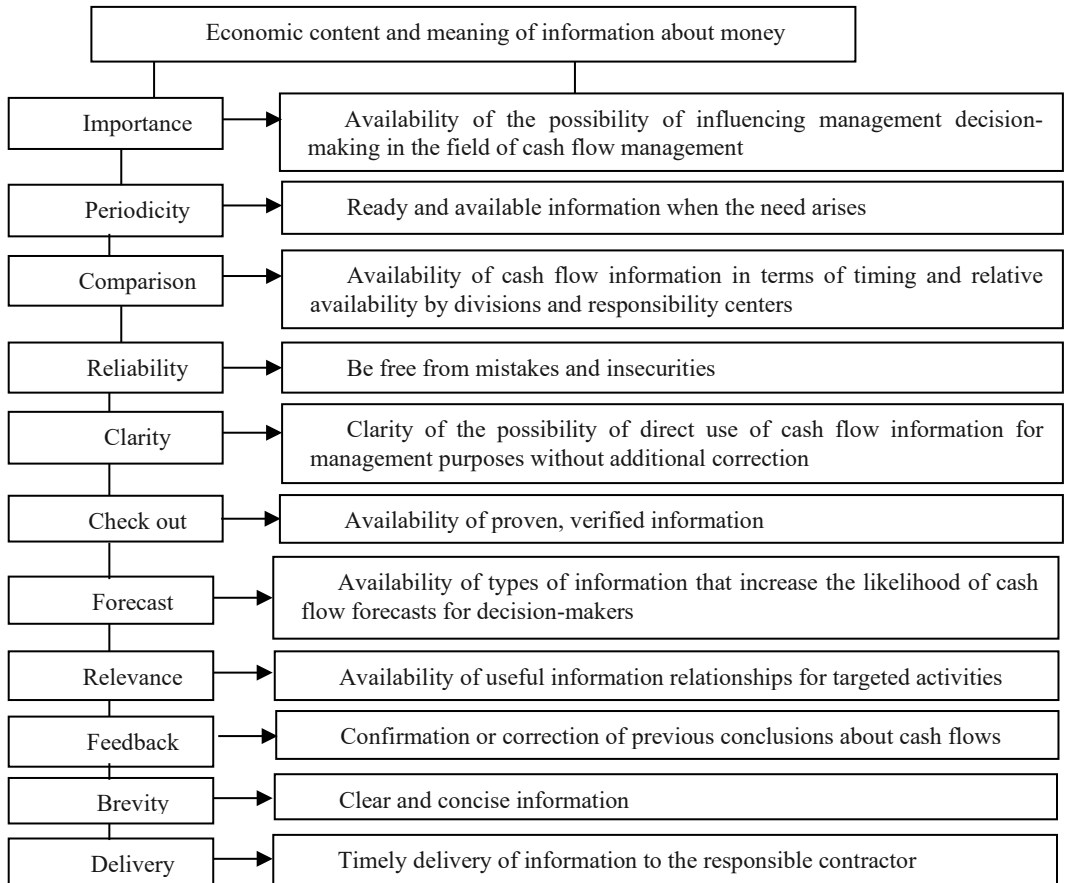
Economic content and meaning of information about money

Importance

Availability of the possibility of influencing management decision-making in the field of cash flow management

Periodicity

Ready and available information when the need arises

Comparison

Availability of cash flow information in terms of timing and relative availability by divisions and responsibility centers

Reliability

Be free from mistakes and insecurities

Clarity

Clarity of the possibility of direct use of cash flow information for management purposes without additional correction

Check out

Availability of proven, verified information

Forecast

Availability of types of information that increase the likelihood of cash flow forecasts for decision-makers

Relevance

Availability of useful information relationships for targeted activities

Feedback

Confirmation or correction of previous conclusions about cash flows

Brevity

Clear and concise information

Delivery

Timely delivery of information to the responsible contractor